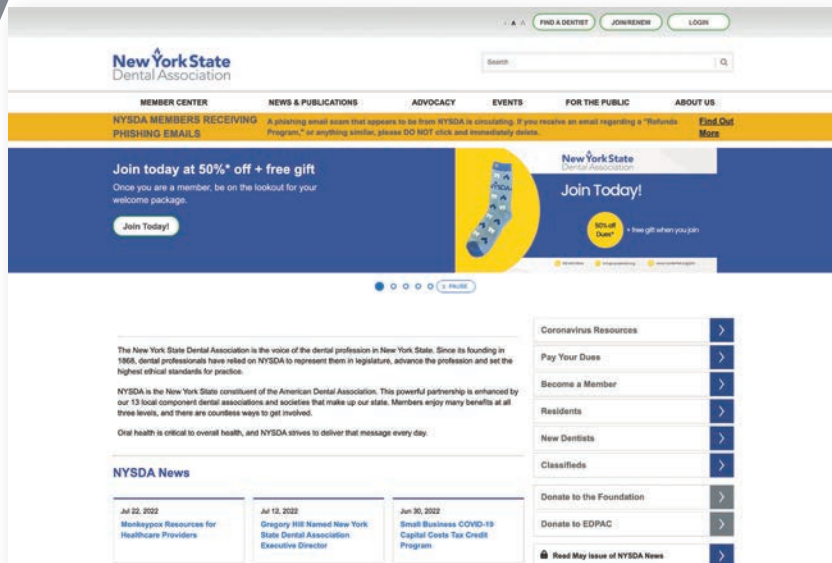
A A A FIND A DENTIST JOIN/RENEW LOGIN

New York State Dental Association

Search

MEMBER CENTER NEWS & PUBLICATIONS ADVOCACY EVENTS FOR THE PUBLIC ABOUT US

NYSDA MEMBERS RECEIVING PHISHING EMAILS A phishing email scam that appears to be from NYSDA is circulating. If you receive an email regarding a "Refunds Program," or anything similar, please DO NOT click and immediately delete. Find Out More

Join today at 50%* off + free gift

Once you are a member, be on the lookout for your welcome package.

Join Today!

New York State Dental Association

Join Today!

50% off Dues* + free gift when you join

PAUSE

The New York State Dental Association is the voice of the dental profession in New York State. Since its founding in 1868, dental professionals have relied on NYSDA to represent them in legislature, advance the profession and set the highest ethical standards for practice.

NYSDA is the New York State constituent of the American Dental Association. This powerful partnership is enhanced by our 13 local component dental associations and societies that make up our state. Members enjoy many benefits at all three levels, and there are countless ways to get involved.

Oral health is critical to overall health, and NYSDA strives to deliver that message every day.

Coronavirus Resources
Pay Your Dues
Become a Member
Residents
New Dentists
Classifieds
Donate to the Foundation
Donate to EDPAC
Read May issue of NYSDA News

NYSDA News

Jul 22, 2022
Monkeypox Resources for Healthcare Providers

Jul 12, 2022
Gregory Hill Named New York State Dental Association Executive Director

Jun 30, 2022
Small Business COVID-19 Capital Costs Tax Credit Program